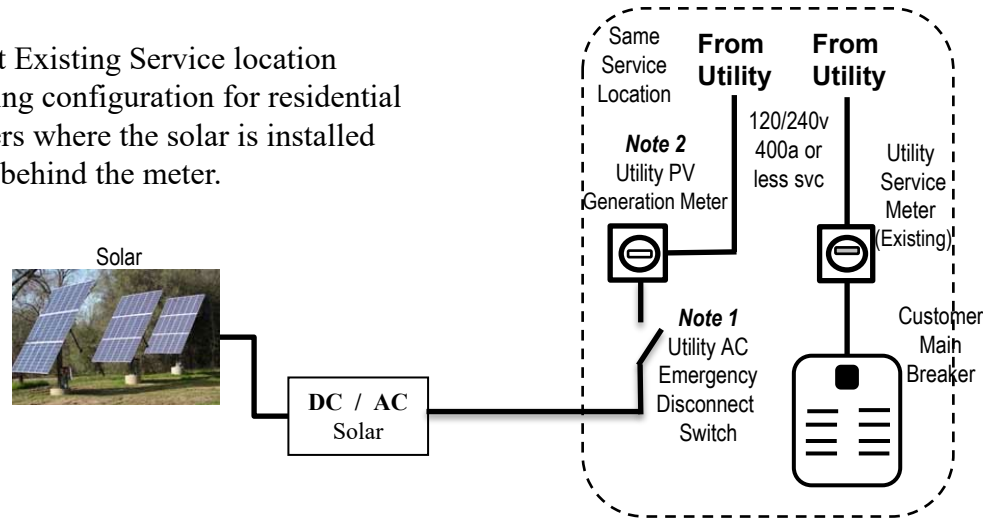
t Existing Service location ng configuration for residential rs where the solar is installed behind the meter.

Same Service Location

From Utility

From Utility

120/240v 400a or less svc

*Note 2* Utility PV Generation Meter

Utility Service Meter (Existing)

Solar

*Note 1* Utility AC Emergency Disconnect Switch

Customer Main Breaker

DC / AC Solar